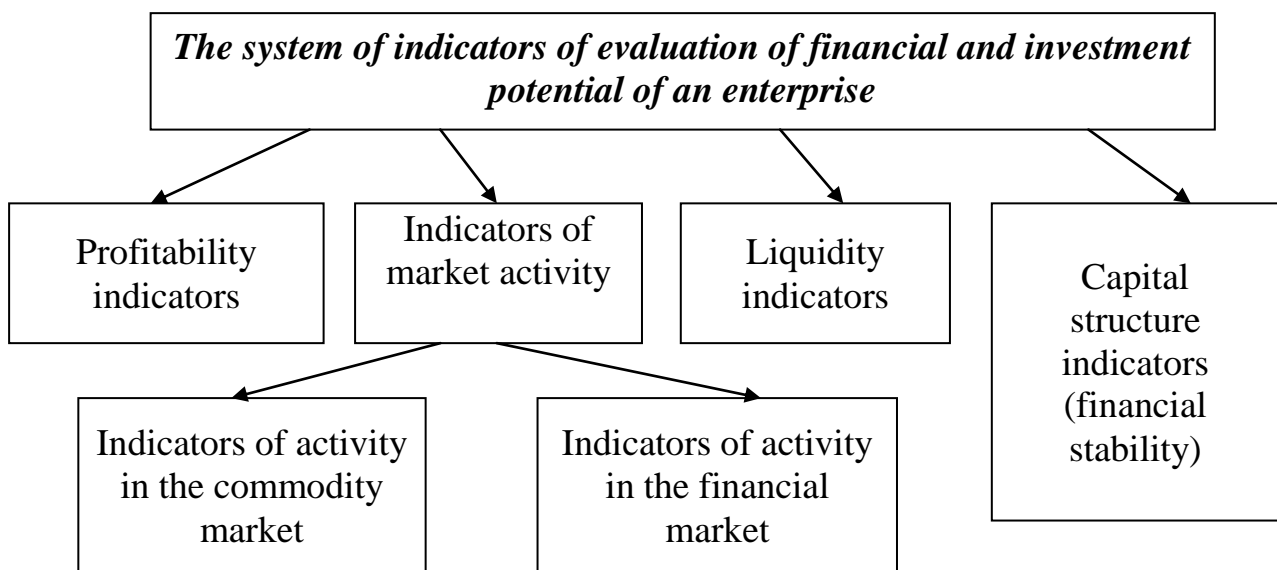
The system of indicators of evaluation of financial and investment potential of an enterprise

Profitability indicators

Indicators of market activity

Liquidity indicators

Capital structure indicators (financial stability)

Indicators of activity in the commodity market

Indicators of activity in the financial market